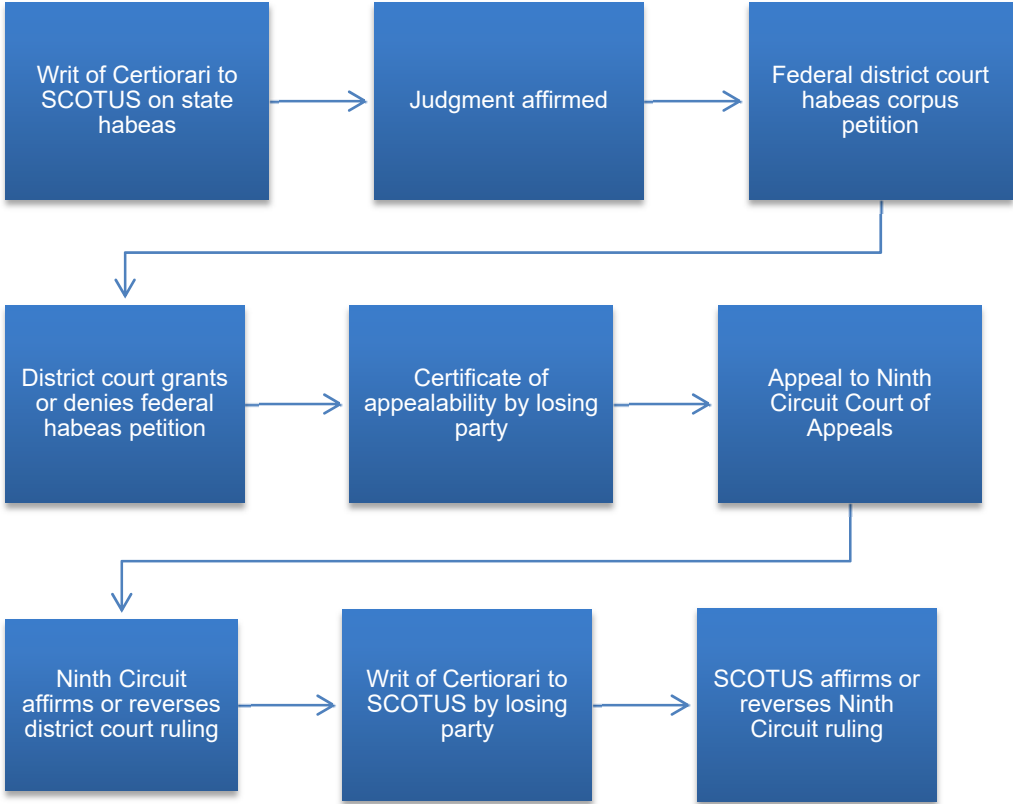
Writ of Certiorari to SCOTUS on state habeas

Judgment affirmed

Federal district court habeas corpus petition

District court grants or denies federal habeas petition

Certificate of appealability by losing party

Appeal to Ninth Circuit Court of Appeals

Ninth Circuit affirms or reverses district court ruling

Writ of Certiorari to SCOTUS by losing party

SCOTUS affirms or reverses Ninth Circuit ruling